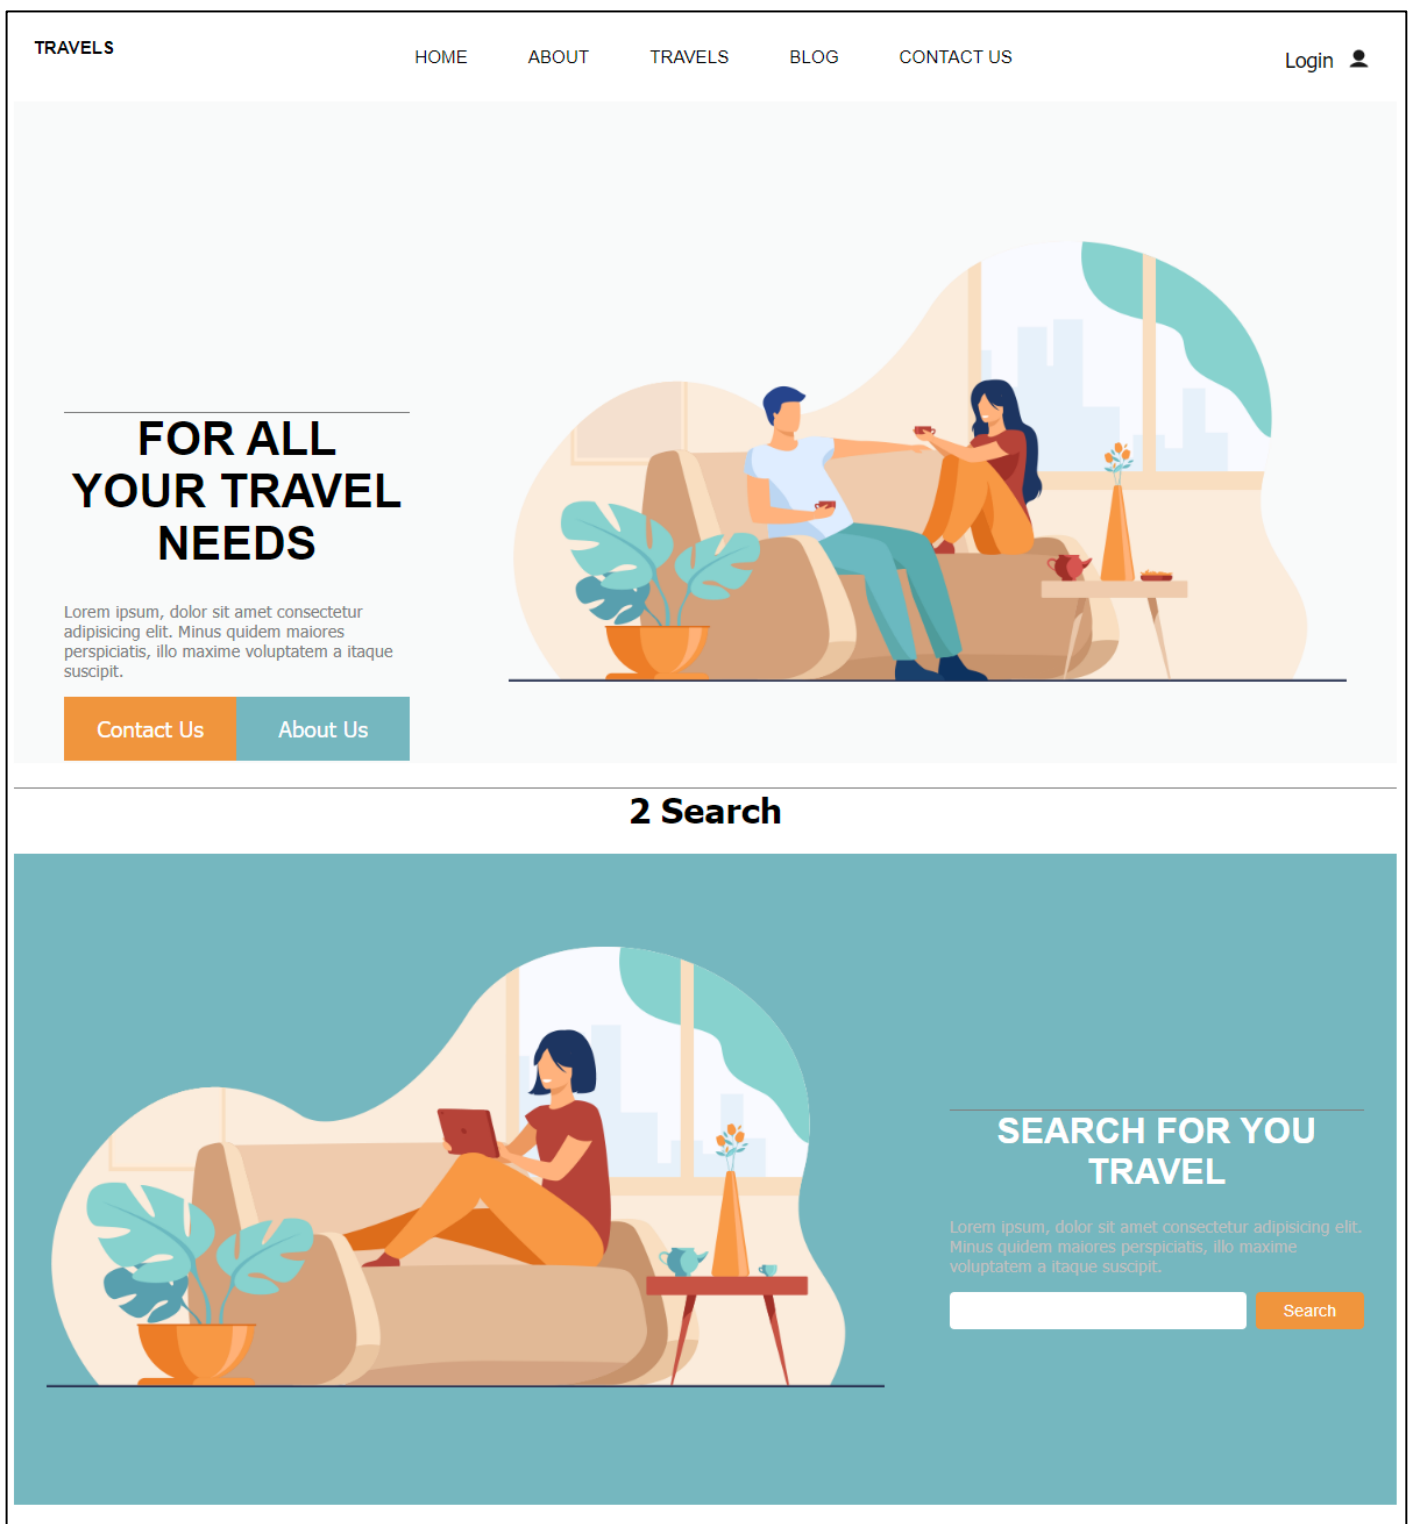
TRAVELS

HOME ABOUT TRAVELS BLOG CONTACT US

Login

FOR ALL YOUR TRAVEL NEEDS

Lorem ipsum, dolor sit amet consectetur adipisicing elit. Minus quidem maiores perspiciatis, illo maxime voluptatem a itaque suscipit.

Contact Us About Us

2 Search

SEARCH FOR YOU TRAVEL

Lorem ipsum, dolor sit amet consectetur adipisicing elit. Minus quidem maiores perspiciatis, illo maxime voluptatem a itaque suscipit.

Search